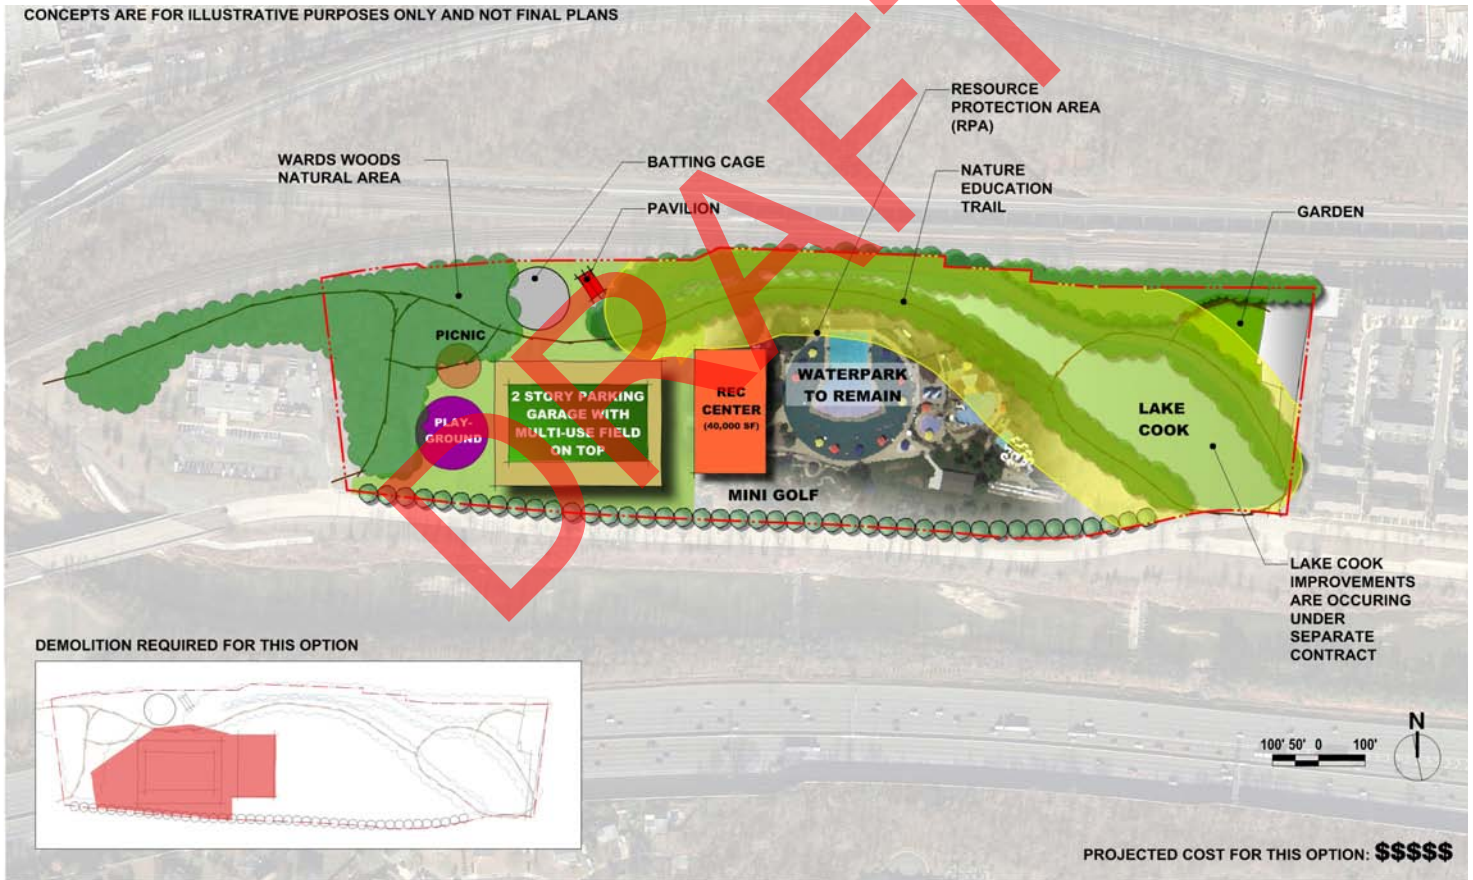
CONCEPTS ARE FOR ILLUSTRATIVE PURPOSES ONLY AND NOT FINAL PLANS

DRAFT

RESOURCE PROTECTION AREA (RPA)

WARDS WOODS NATURAL AREA

BATTING CAGE

PAVILION

NATURE EDUCATION TRAIL

GARDEN

PICNIC

PLAY-GROUND

2 STORY PARKING GARAGE WITH MULTI-USE FIELD ON TOP

REC CENTER (40,000 SF)

WATERPARK TO REMAIN

MINI GOLF

LAKE COOK

LAKE COOK IMPROVEMENTS ARE OCCURING UNDER SEPARATE CONTRACT

DEMOLITION REQUIRED FOR THIS OPTION

N

100' 50' 0 100'

PROJECTED COST FOR THIS OPTION: $$$$$